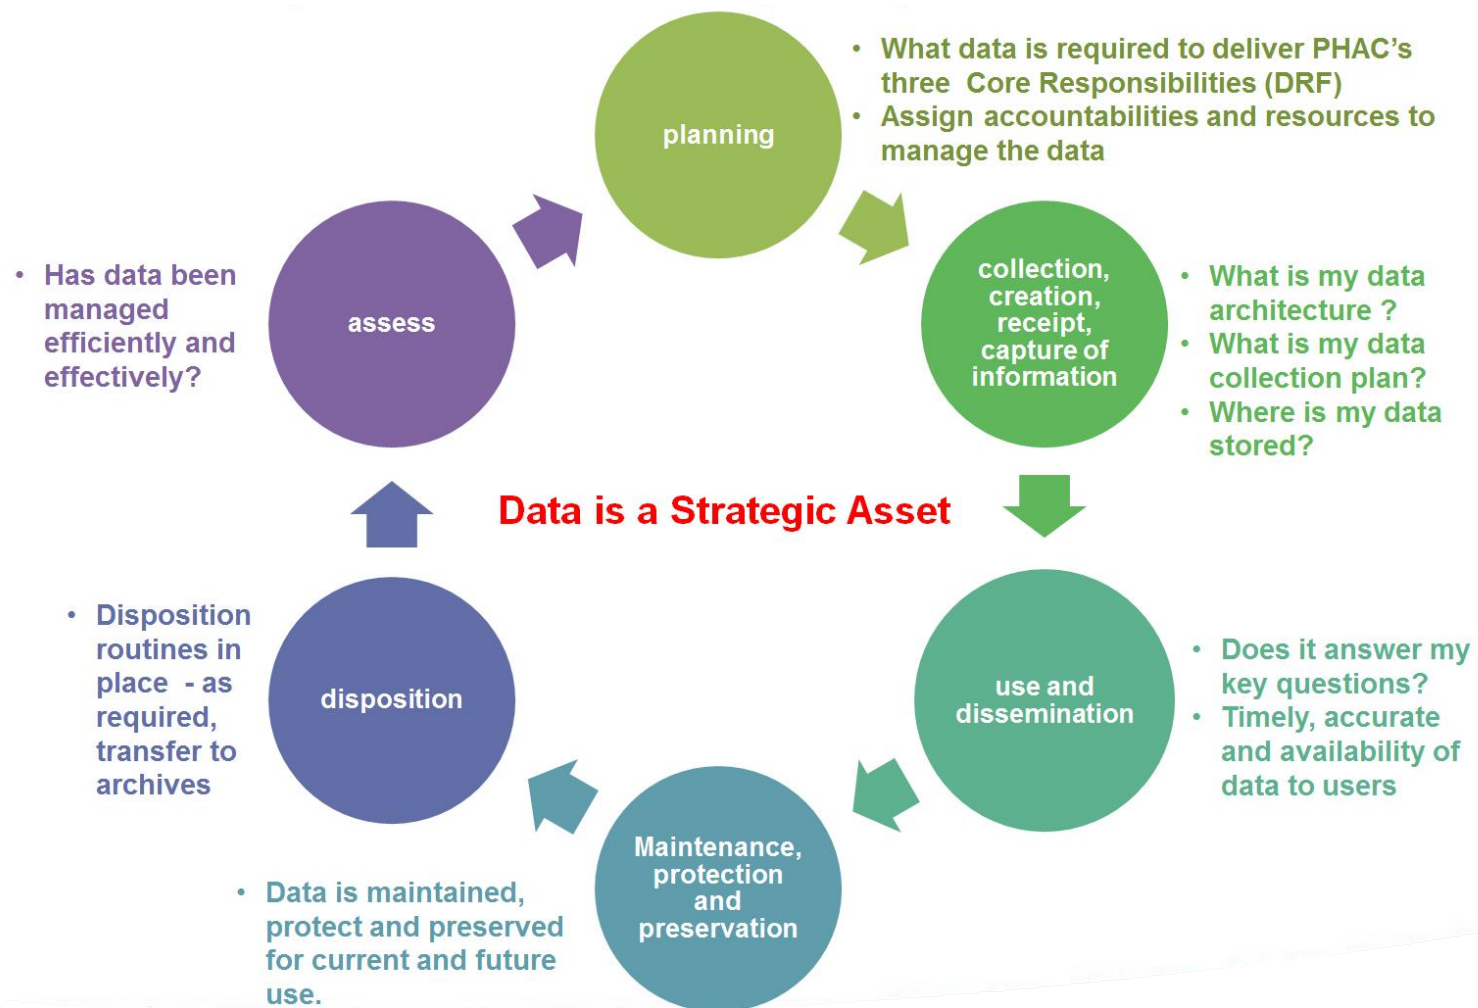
planning

• What data is required to deliver PHAC's three Core Responsibilities (DRF)
• Assign accountabilities and resources to manage the data

collection, creation, receipt, capture of information

• What is my data architecture ?
• What is my data collection plan?
• Where is my data stored?

Data is a Strategic Asset

use and dissemination

• Does it answer my key questions?
• Timely, accurate and availability of data to users

Maintenance, protection and preservation

• Data is maintained, protect and preserved for current and future use.

disposition

• Disposition routines in place - as required, transfer to archives

assess

• Has data been managed efficiently and effectively?